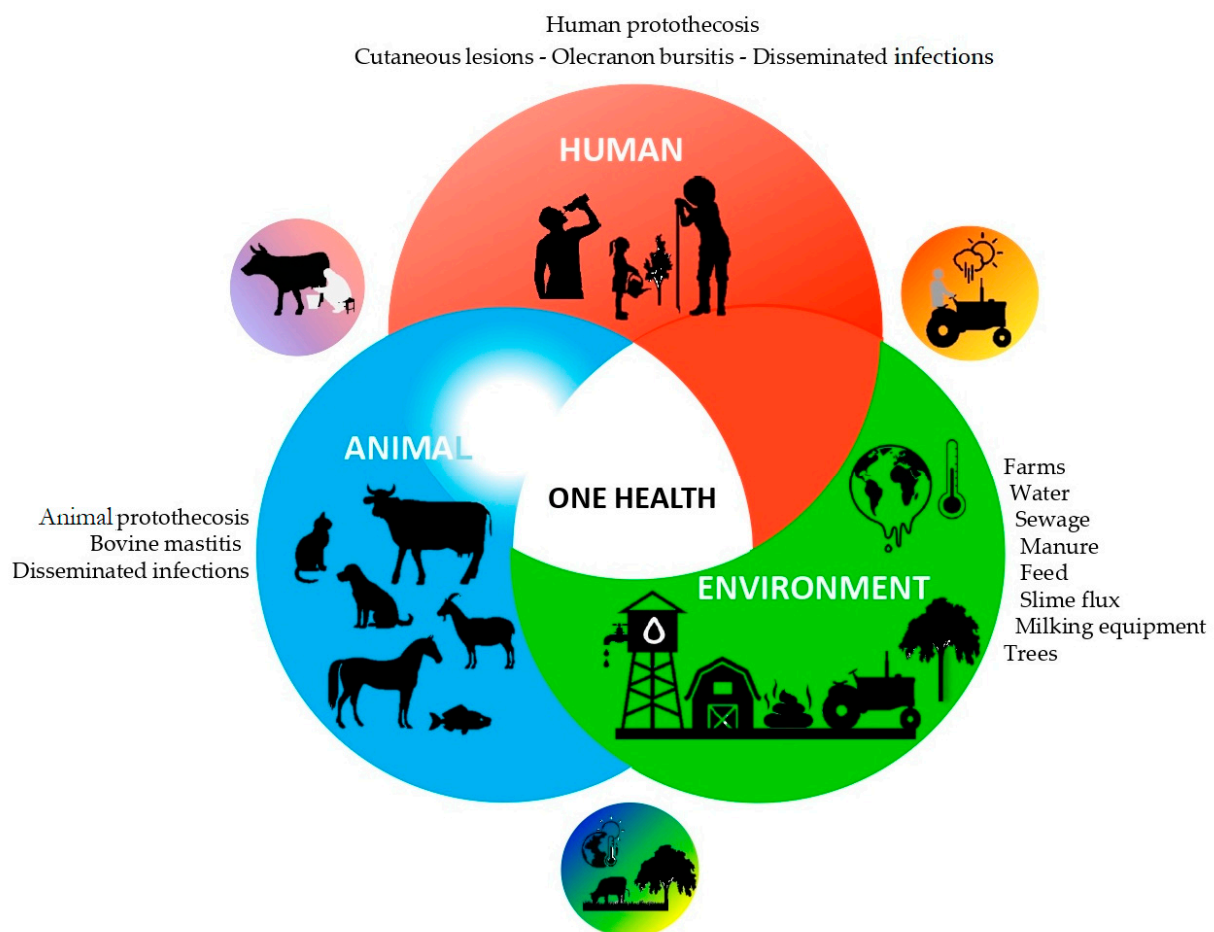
Human protothecosis
Cutaneous lesions - Olecranon bursitis - Disseminated infections

HUMAN

ANIMAL

ONE HEALTH

ENVIRONMENT

Animal protothecosis
Bovine mastitis
Disseminated infections

Farms
Water
Sewage
Manure
Feed
Slime flux
Milking equipment
Trees